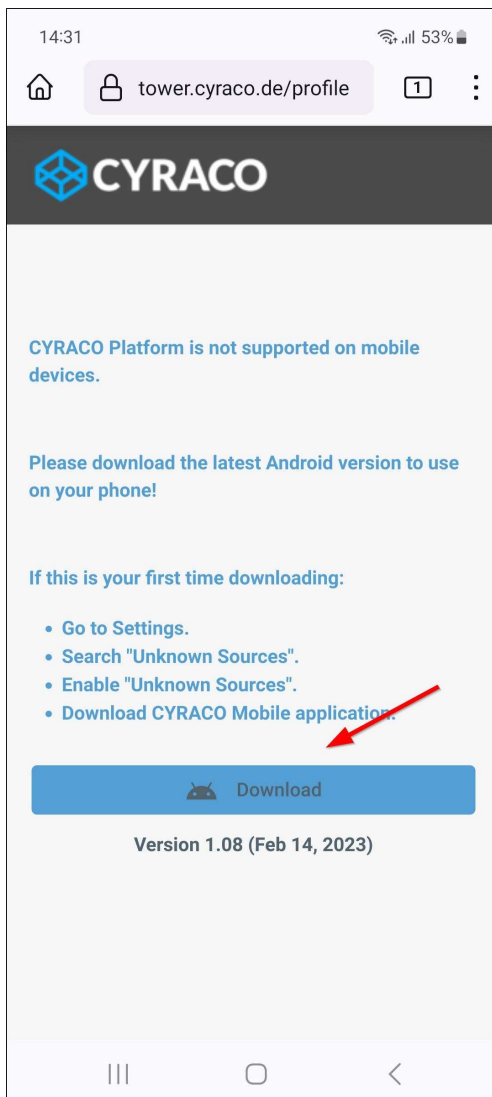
14:31 53%

tower.cyraco.de/profile 1

CYRACO

CYRACO Platform is not supported on mobile devices.

Please download the latest Android version to use on your phone!

If this is your first time downloading:

- Go to Settings.
- Search "Unknown Sources".
- Enable "Unknown Sources".
- Download CYRACO Mobile application.

Download

Version 1.08 (Feb 14, 2023)